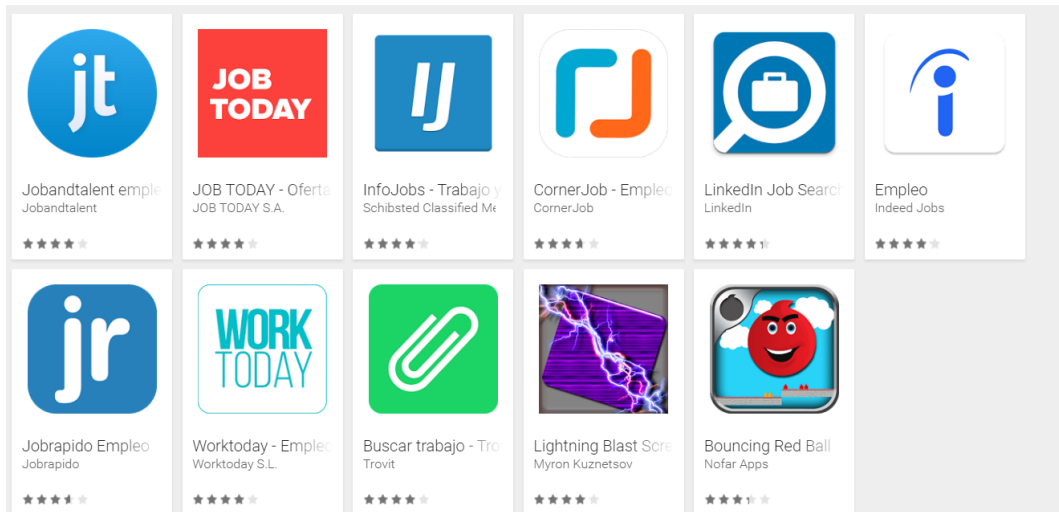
jt

Jobandtalent emple
Jobandtalent

JOB TODAY

JOB TODAY - Oferta
JOB TODAY S.A.

IJ

InfoJobs - Trabajo y
Schibsted Classified Me

CornerJob - Empleo
CornerJob

LinkedIn Job Search
LinkedIn

Empleo
Indeed Jobs

jr

Jobrapido Empleo
Jobrapido

WORK TODAY

Worktoday - Emplec
Worktoday S.L.

Buscar trabajo - Tro
Trovit

Lightning Blast Scre
Myron Kuznetsov

Bouncing Red Ball
Nofar Apps